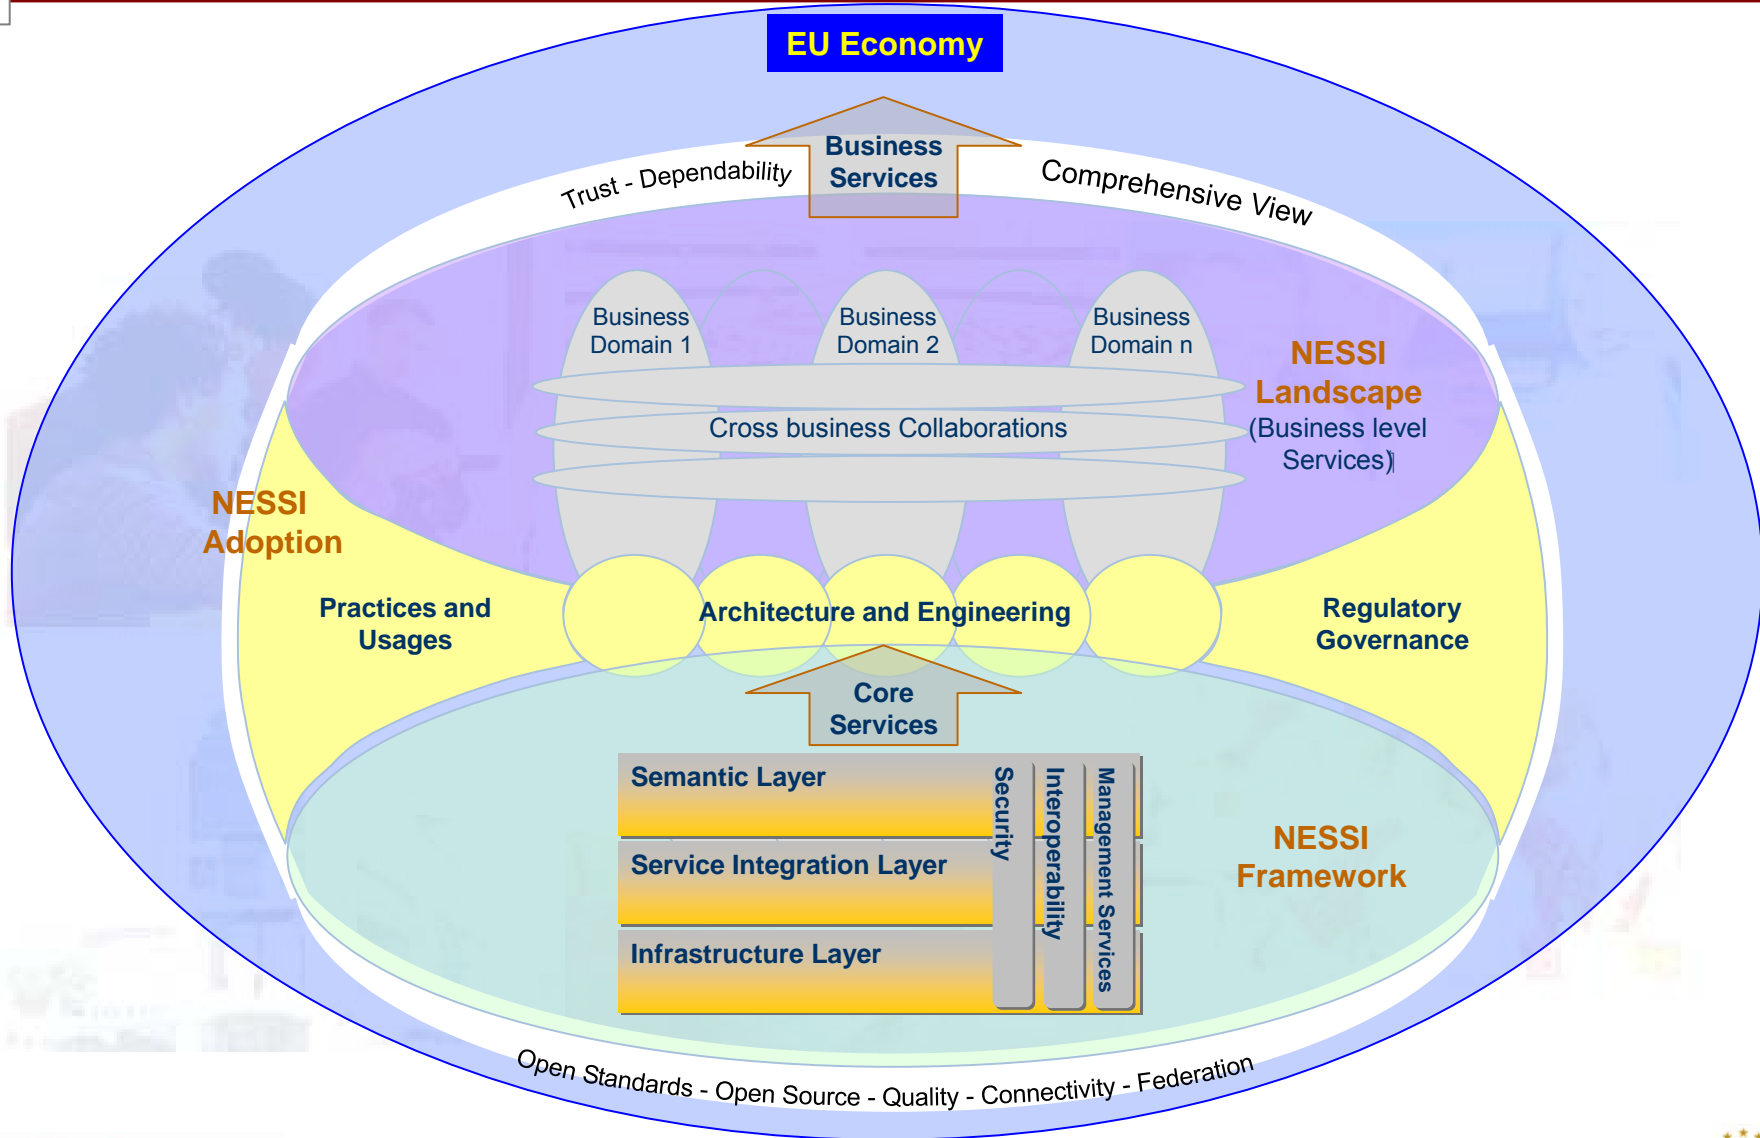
EU Economy

Business Services

Trust - Dependability

Comprehensive View

Business Domain 1

Business Domain 2

Business Domain n

NESSI Landscape (Business level Services)

Cross business Collaborations

NESSI Adoption

Practices and Usages

Architecture and Engineering

Regulatory Governance

Core Services

Semantic Layer

Service Integration Layer

Infrastructure Layer

Security

Interoperability

Management Services

NESSI Framework

Open Standards - Open Source - Quality - Connectivity - Federation